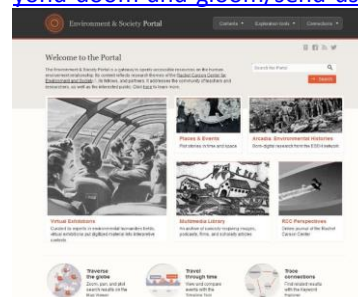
yond doom and gloom,send us

Environment & Society Portal

Contents • Exploration tools • Connections •

Welcome to the Portal

Search the Portal

Places & Events

Arcadia: Environmental Histories

Virtual Exhibitions

Multimedia Library

RCC Perspectives

Traverse the globe

Travel through time

Trace connections